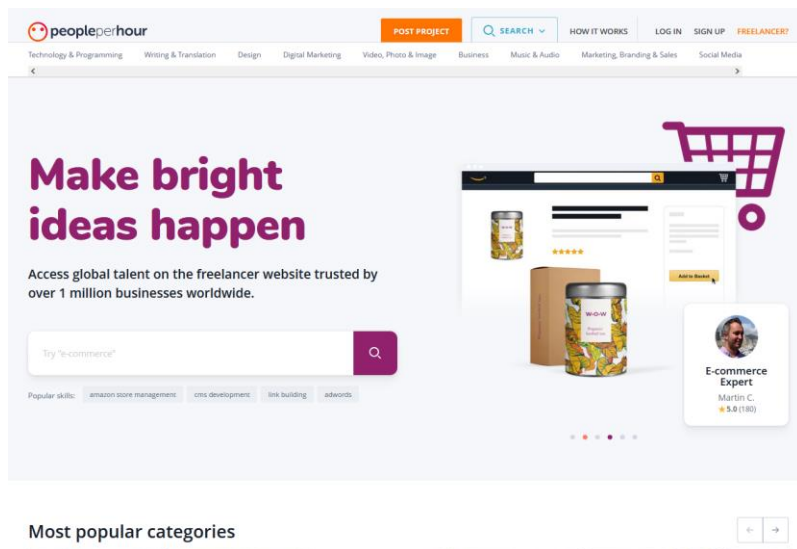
peopleperhour

POST PROJECT

SEARCH

HOW IT WORKS

LOG IN

SIGN UP

FREELANCER?

Technology & Programming Writing & Translation Design Digital Marketing Video, Photo & Image Business Music & Audio Marketing, Branding & Sales Social Media

Make bright ideas happen

Access global talent on the freelancer website trusted by over 1 million businesses worldwide.

Try "e-commerce"

Popular skills: amazon store management cms development link building adwords

W-O-W

Add to Basket

E-commerce Expert

Martin C.

5.0 (180)

Most popular categories